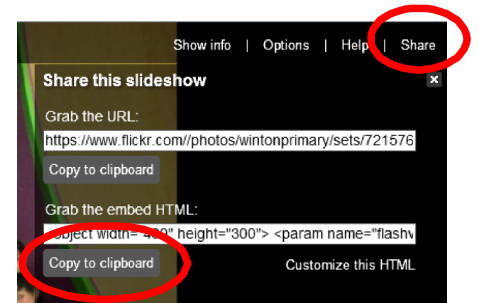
Show info | Options | Help | Share

Share this slideshow

×

Grab the URL:

https://www.flickr.com//photos/wintonprimary/sets/721576

Copy to clipboard

Grab the embed HTML:

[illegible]bject width="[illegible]" height="300"> <param name="flashv

Copy to clipboard

Customize this HTML